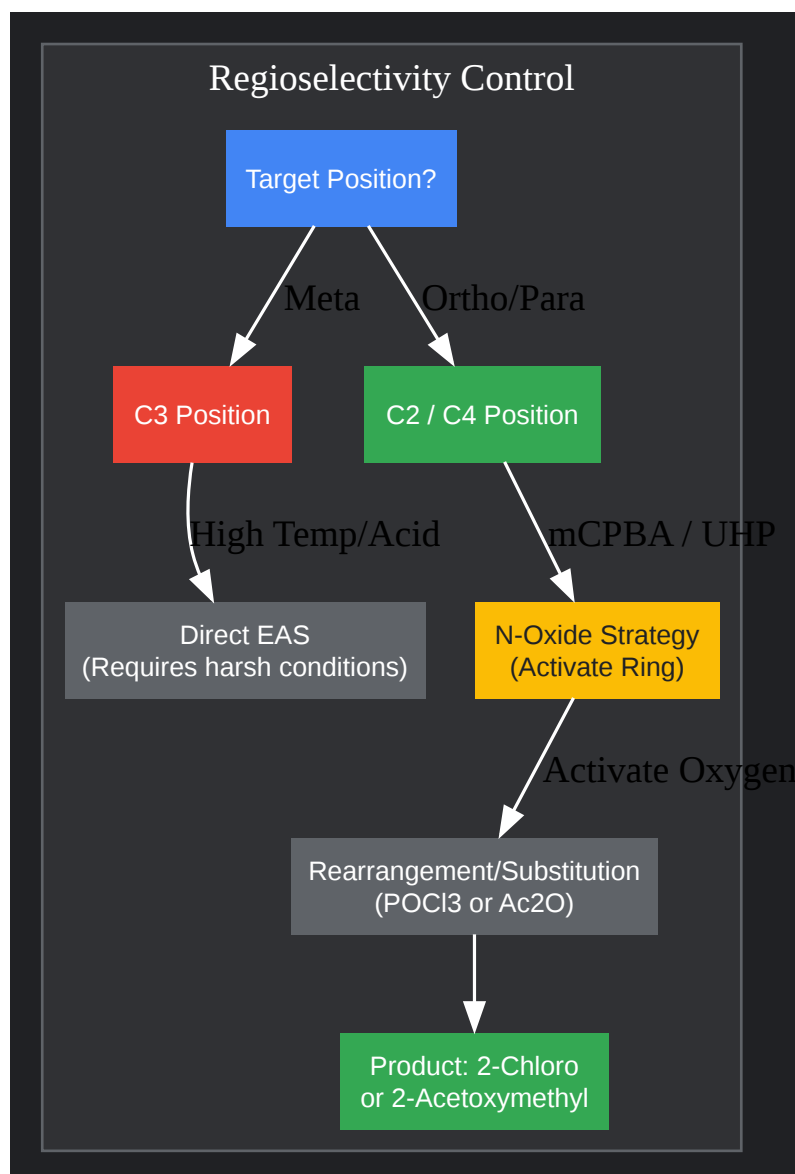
Regioselectivity Control

Target Position?

Meta

Ortho/Para

C3 Position

C2 / C4 Position

High Temp/Acid

mCPBA / UHP

Direct EAS
(Requires harsh conditions)

N-Oxide Strategy
(Activate Ring)

Activate Oxygen

Rearrangement/Substitution
(POCl3 or Ac2O)

Product: 2-Chloro
or 2-Acetoxymethyl